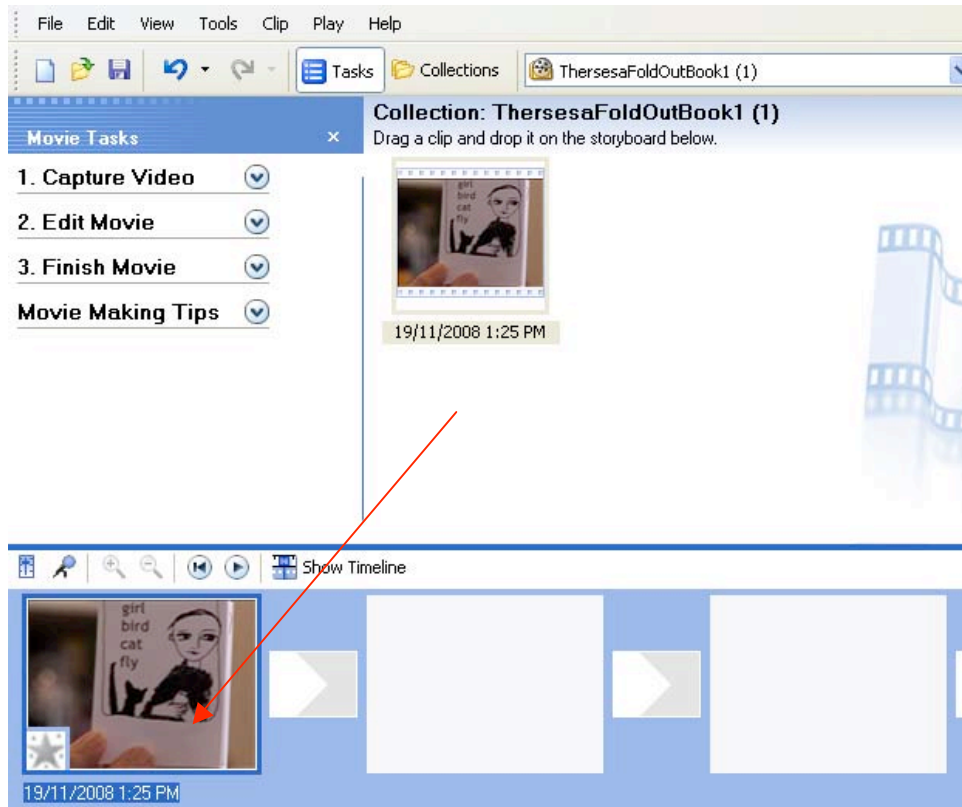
File Edit View Tools Clip Play Help

Tasks Collections ThersesaFoldOutBook1 (1)

Movie Tasks ×

1. Capture Video

2. Edit Movie

3. Finish Movie

Movie Making Tips

Collection: ThersesaFoldOutBook1 (1)
Drag a clip and drop it on the storyboard below.

girl
bird
cat
fly

19/11/2008 1:25 PM

Show Timeline

girl
bird
cat
fly

19/11/2008 1:25 PM